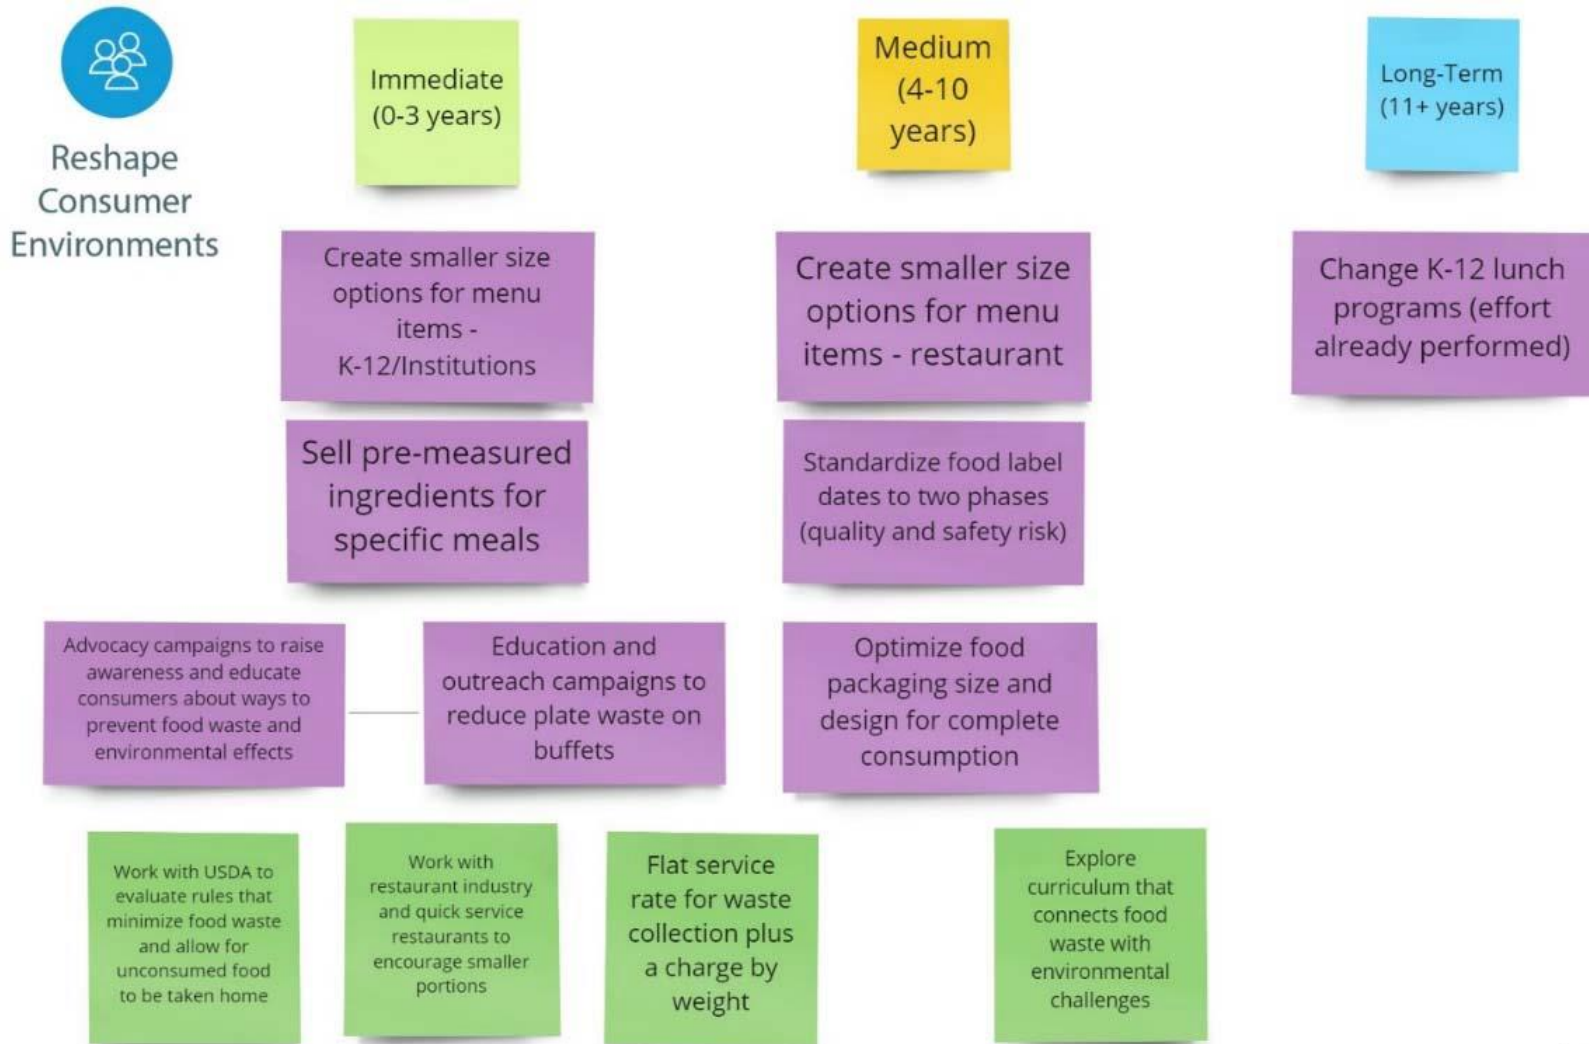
Reshape Consumer Environments

Immediate (0-3 years)

Medium (4-10 years)

Long-Term (11+ years)

Create smaller size options for menu items - K-12/Institutions

Create smaller size options for menu items - restaurant

Change K-12 lunch programs (effort already performed)

Sell pre-measured ingredients for specific meals

Standardize food label dates to two phases (quality and safety risk)

Advocacy campaigns to raise awareness and educate consumers about ways to prevent food waste and environmental effects

Education and outreach campaigns to reduce plate waste on buffets

Optimize food packaging size and design for complete consumption

Work with USDA to evaluate rules that minimize food waste and allow for unconsumed food to be taken home

Work with restaurant industry and quick service restaurants to encourage smaller portions

Flat service rate for waste collection plus a charge by weight

Explore curriculum that connects food waste with environmental challenges